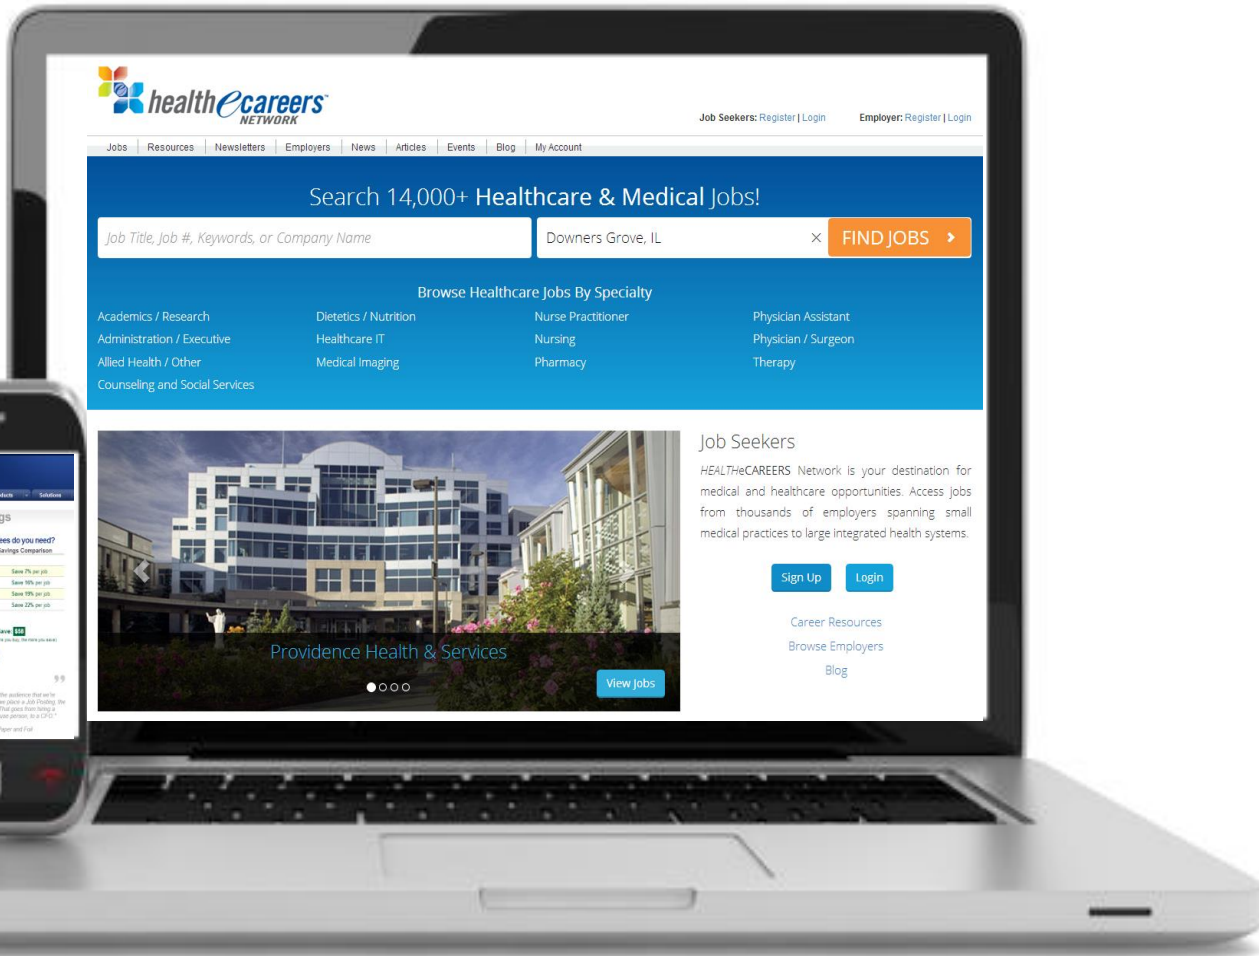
health$e$careers NETWORK

Job Seekers: Register | Login Employer: Register | Login

Jobs | Resources | Newsletters | Employers | News | Articles | Events | Blog | My Account

Search 14,000+ Healthcare & Medical Jobs!

Job Title, Job #, Keywords, or Company Name

Downers Grove, IL ×

FIND JOBS ›

Browse Healthcare Jobs By Specialty

Academics / Research
Administration / Executive
Allied Health / Other
Counseling and Social Services

Dietetics / Nutrition
Healthcare IT
Medical Imaging

Nurse Practitioner
Nursing
Pharmacy

Physician Assistant
Physician / Surgeon
Therapy

Providence Health & Services

View Jobs

Job Seekers

HEALTHeCAREERS Network is your destination for medical and healthcare opportunities. Access jobs from thousands of employers spanning small medical practices to large integrated health systems.

Sign Up Login

Career Resources
Browse Employers
Blog

gs
ees do you need?
Savings Comparison
Save 7% per job
Save 16% per job
Save 19% per job
Save 22% per job
ave $50
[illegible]
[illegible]